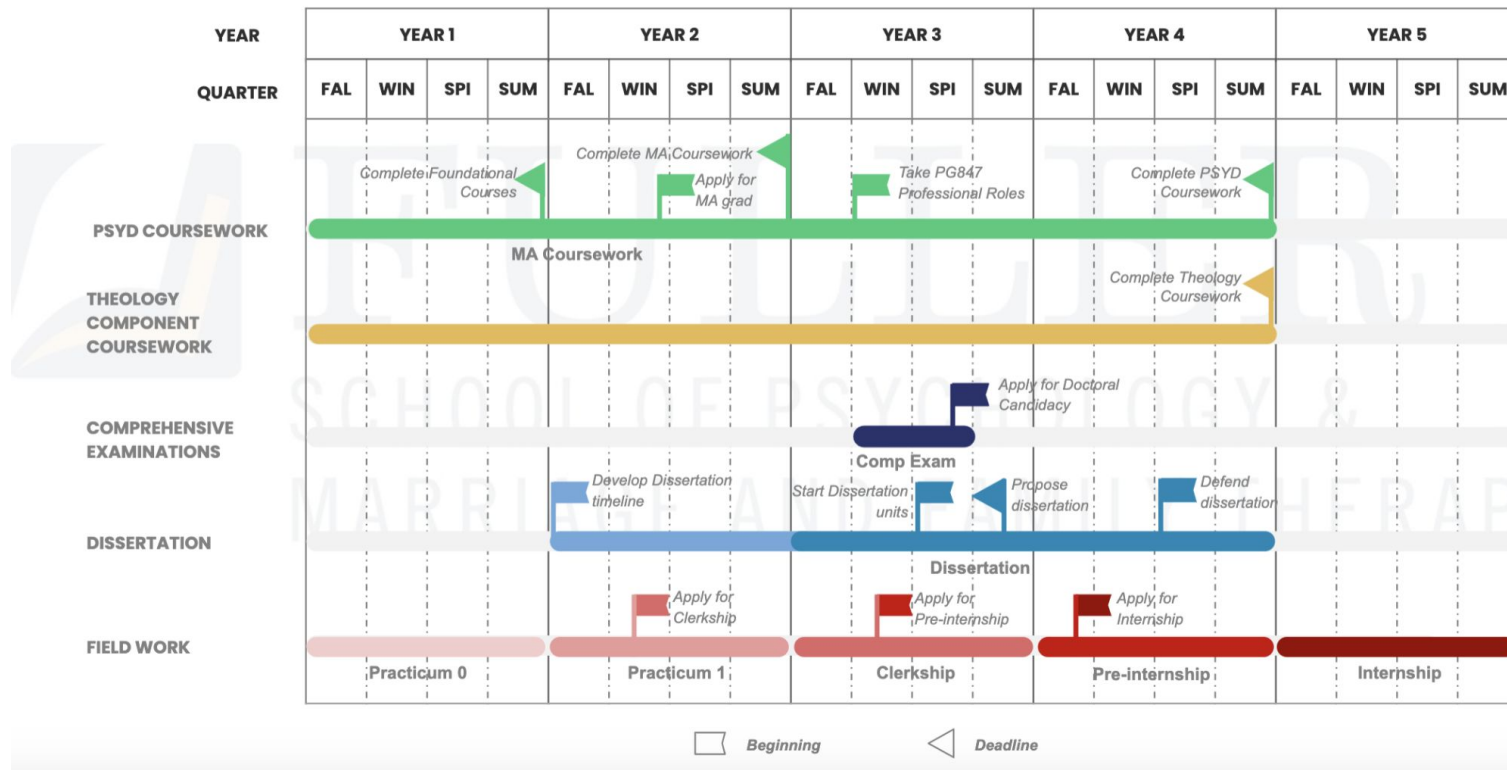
| YEAR | YEAR 1 | | | | YEAR 2 | | | | YEAR 3 | | | | YEAR 4 | | | | YEAR 5 | | | |
|---|---|---|---|---|---|---|---|---|---|---|---|---|---|---|---|---|---|---|---|---|
| QUARTER | FAL | WIN | SPI | SUM | FAL | WIN | SPI | SUM | FAL | WIN | SPI | SUM | FAL | WIN | SPI | SUM | FAL | WIN | SPI | SUM |

PSYD COURSEWORK
Complete Foundational Courses
Complete MA Coursework
Apply for MA grad
Take PG847 Professional Roles
Complete PSYD Coursework
MA Coursework

THEOLOGY COMPONENT COURSEWORK
Complete Theology Coursework

COMPREHENSIVE EXAMINATIONS
Apply for Doctoral Candidacy
Comp Exam

DISSERTATION
Develop Dissertation timeline
Start Dissertation units
Propose dissertation
Defend dissertation
Dissertation

FIELD WORK
Apply for Clerkship
Apply for Pre-internship
Apply for Internship
Practicum 0
Practicum 1
Clerkship
Pre-internship
Internship

FULLER
SCHOOL OF PSYCHOLOGY &
MARRIAGE AND FAMILY THERAPY

Beginning
Deadline